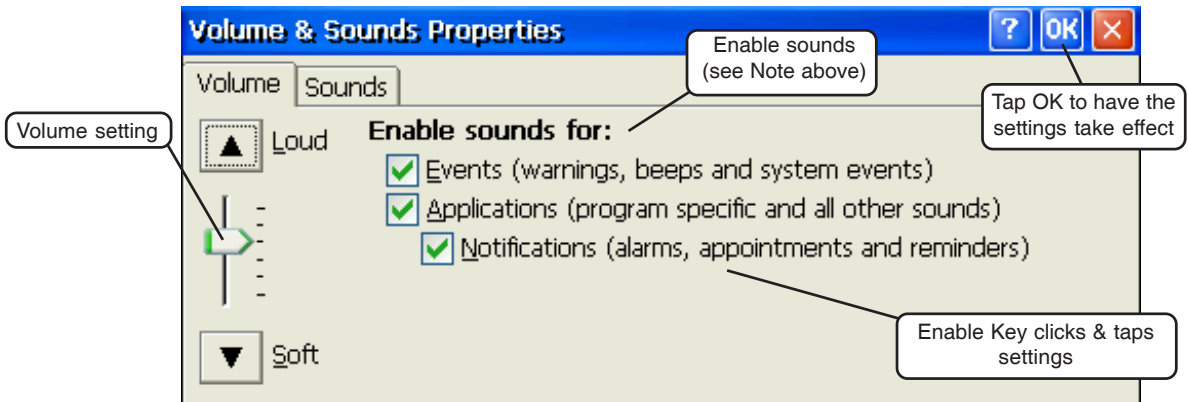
Volume & Sounds Properties

? OK ×

Volume Sounds

Enable sounds (see Note above)

Tap OK to have the settings take effect

Volume setting

Loud

Enable sounds for:

Events (warnings, beeps and system events)

Applications (program specific and all other sounds)

Notifications (alarms, appointments and reminders)

Enable Key clicks & taps settings

Soft